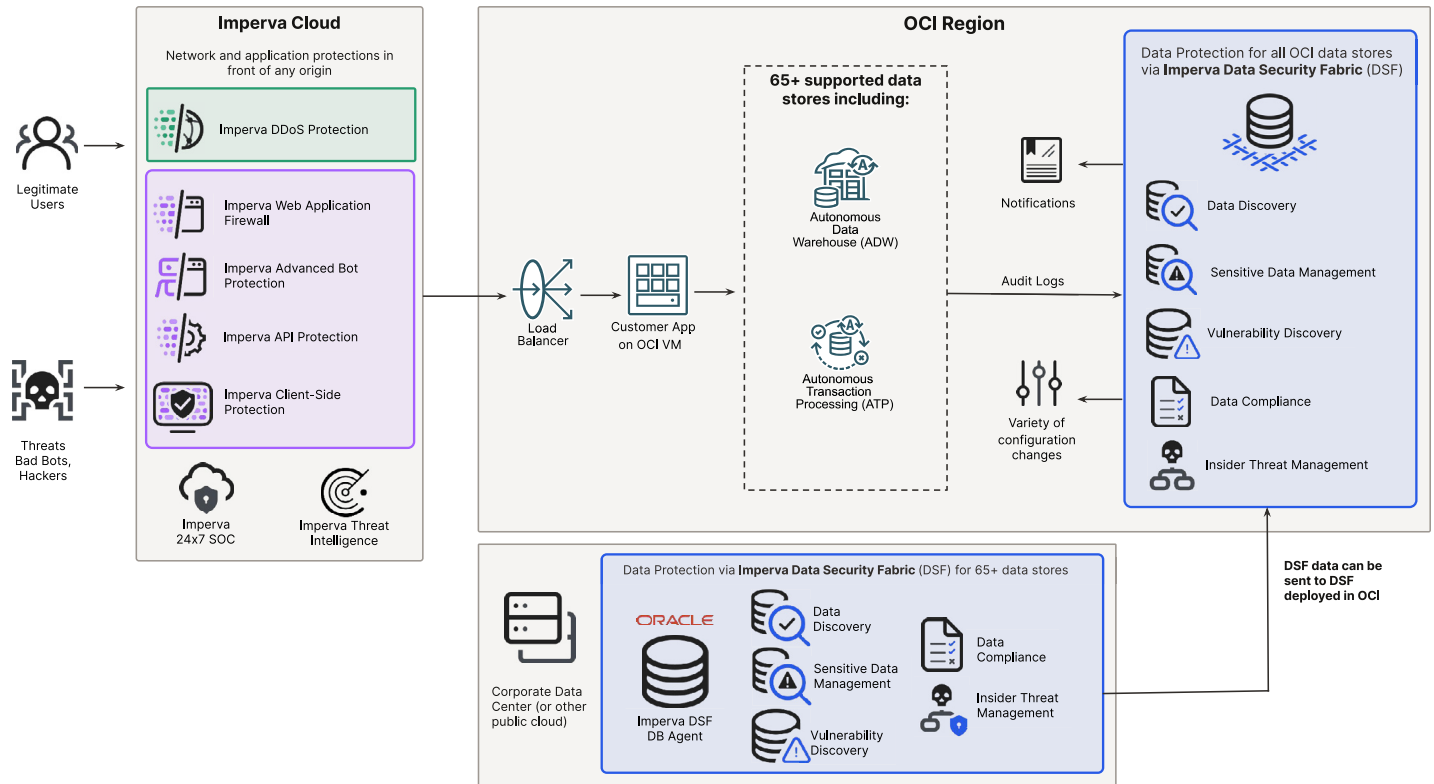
Legitimate Users

Threats Bad Bots, Hackers

Imperva Cloud

Network and application protections in front of any origin

Imperva DDoS Protection

Imperva Web Application Firewall

Imperva Advanced Bot Protection

Imperva API Protection

Imperva Client-Side Protection

Imperva 24x7 SOC

Imperva Threat Intelligence

OCI Region

Load Balancer

Customer App on OCI VM

65+ supported data stores including:

Autonomous Data Warehouse (ADW)

Autonomous Transaction Processing (ATP)

Notifications

Audit Logs

Variety of configuration changes

Data Protection for all OCI data stores via **Imperva Data Security Fabric** (DSF)

Data Discovery

Sensitive Data Management

Vulnerability Discovery

Data Compliance

Insider Threat Management

DSF data can be sent to DSF deployed in OCI

Corporate Data Center (or other public cloud)

Data Protection via **Imperva Data Security Fabric** (DSF) for 65+ data stores

ORACLE

Imperva DSF DB Agent

Data Discovery

Sensitive Data Management

Vulnerability Discovery

Data Compliance

Insider Threat Management